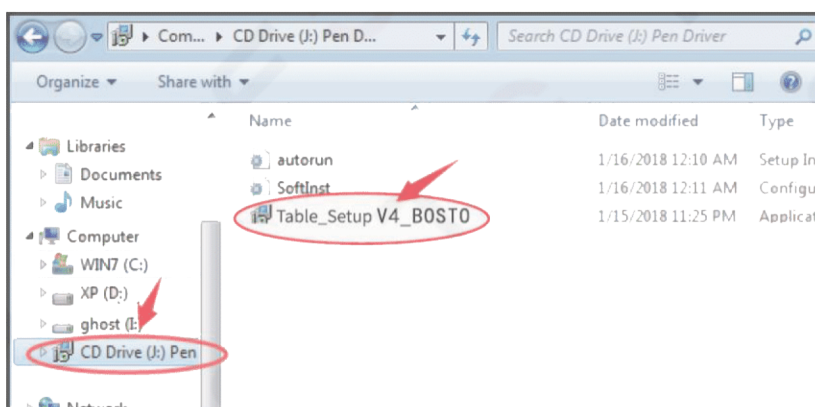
▸ Com... ▸ CD Drive (J:) Pen D...

Search CD Drive (J:) Pen Driver

Organize ▾ Share with ▾

Libraries
Documents
Music
Computer
WIN7 (C:)
XP (D:)
ghost (I:
CD Drive (J:) Pen
Network

| Name | Date modified | Type |
|---|---|---|
| autorun | 1/16/2018 12:10 AM | Setup In |
| SoftInst | 1/16/2018 12:11 AM | Configu |
| Table_Setup V4_BOSTO | 1/15/2018 11:25 PM | Applicat |